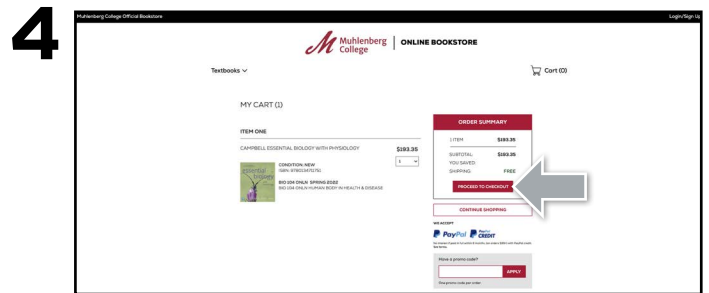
4

Muhlenberg College Official Bookstore

Login/Sign Up

Muhlenberg College | ONLINE BOOKSTORE

Textbooks

Cart (0)

MY CART (1)

ITEM ONE

CAMPBELL ESSENTIAL BIOLOGY WITH PHYSIOLOGY

$193.35

1

CONDITION: NEW
ISBN: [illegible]

BIO 224 ONLY: SPRING 2022
BIO 224 ONLY: HUMAN BODY IN HEALTH & DISEASE

ORDER SUMMARY

1 ITEM $193.35

SUBTOTAL: $193.35
YOU SAVED:
SHIPPING FREE

PROCEED TO CHECKOUT

CONTINUE SHOPPING

WE ACCEPT

PayPal PayPal CREDIT

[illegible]

Have a promo code?

APPLY

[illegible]